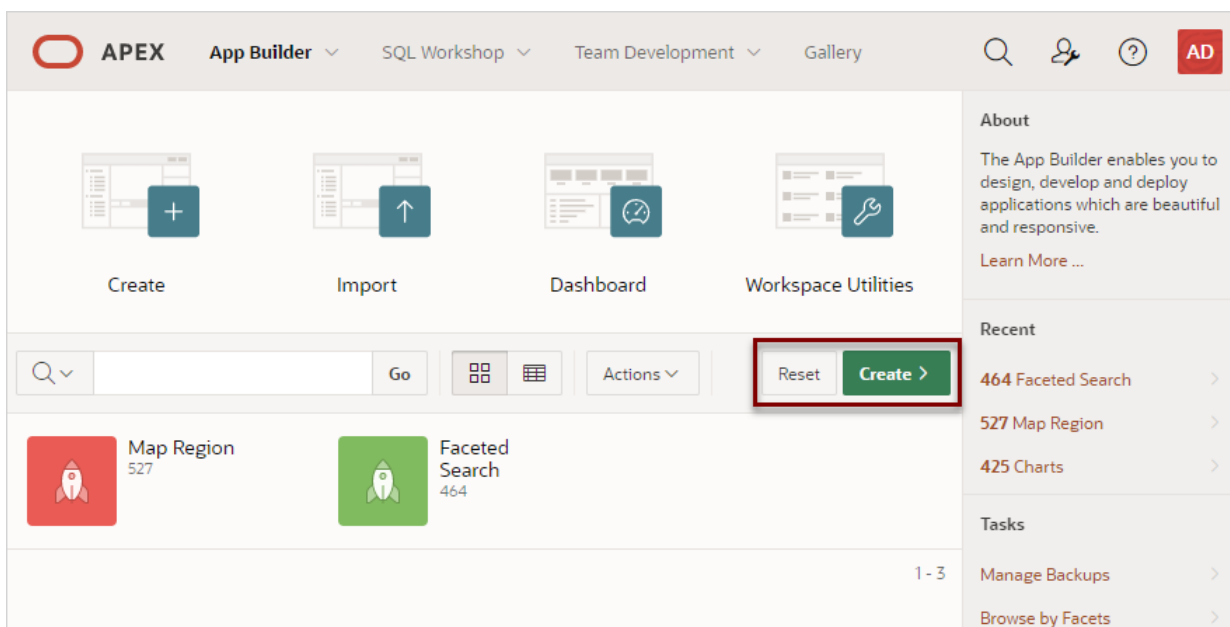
APEX App Builder SQL Workshop Team Development Gallery AD

Create

Import

Dashboard

Workspace Utilities

Go

Actions

Reset

Create

Map Region
527

Faceted Search
464

1 - 3

About

The App Builder enables you to design, develop and deploy applications which are beautiful and responsive.

Learn More ...

Recent

464 Faceted Search

527 Map Region

425 Charts

Tasks

Manage Backups

Browse by Facets